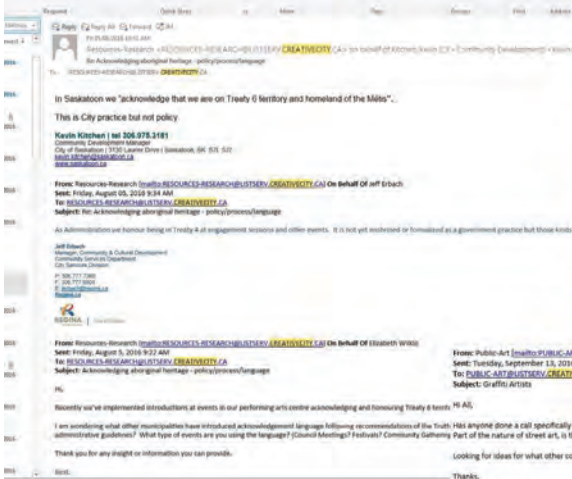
Reply Reply All Forward IM

Resources-Research <RESOURCES-RESEARCH@LISTSERV.CREATIVECITY.CA> on behalf of Kitchen, Kevin (CY - Community Development) <kevin

Re: Acknowledging aboriginal heritage - policy/process/language

To: RESOURCES-RESEARCH@LISTSERV.CREATIVECITY.CA

In Saskatoon we "acknowledge that we are on Treaty 6 territory and homeland of the Métis".

This is City practice but not policy

Kevin Kitchen | tel 306.975.3181
Community Development Manager
City of Saskatoon | 3130 Laurier Drive | Saskatoon, SK S7L 5J7
kevin.kitchen@saskatoon.ca
www.saskatoon.ca

From: Resources-Research [mailto:RESOURCES-RESEARCH@LISTSERV.CREATIVECITY.CA] On Behalf Of Jeff Erbach
Sent: Friday, August 05, 2016 9:34 AM
To: RESOURCES-RESEARCH@LISTSERV.CREATIVECITY.CA
Subject: Re: Acknowledging aboriginal heritage - policy/process/language

As Administration we honour being in Treaty 4 at engagement sessions and other events. It is not yet enshrined or formalized as a government practice but those kinds

Jeff Erbach
Manager, Community & Cultural Development
Community Services Department
City Services Division
P: 306.777.7366
F: 306.777.6804
E: jerbach@regina.ca
Regina.ca

REGINA

From: Resources-Research [mailto:RESOURCES-RESEARCH@LISTSERV.CREATIVECITY.CA] On Behalf Of Elizabeth Wilkie
Sent: Friday, August 5, 2016 9:22 AM
To: RESOURCES-RESEARCH@LISTSERV.CREATIVECITY.CA
Subject: Acknowledging aboriginal heritage - policy/process/language

Hi,

Recently we've implemented introductions at events in our performing arts centre acknowledging and honouring Treaty 6 territ

I am wondering what other municipalities have introduced acknowledgement language following recommendations of the Truth administrative guidelines? What type of events are you using the language? (Council Meetings? Festivals? Community Gathering

Thank you for any insight or information you can provide.

Best,

From: Public-Art [mailto:PUBLIC-AR
Sent: Tuesday, September 13, 201
To: PUBLIC-ART@LISTSERV.CREAT
Subject: Graffiti Artists

Hi All,

Has anyone done a call specifically Part of the nature of street art, is t

Looking for ideas for what other c

Thanks,